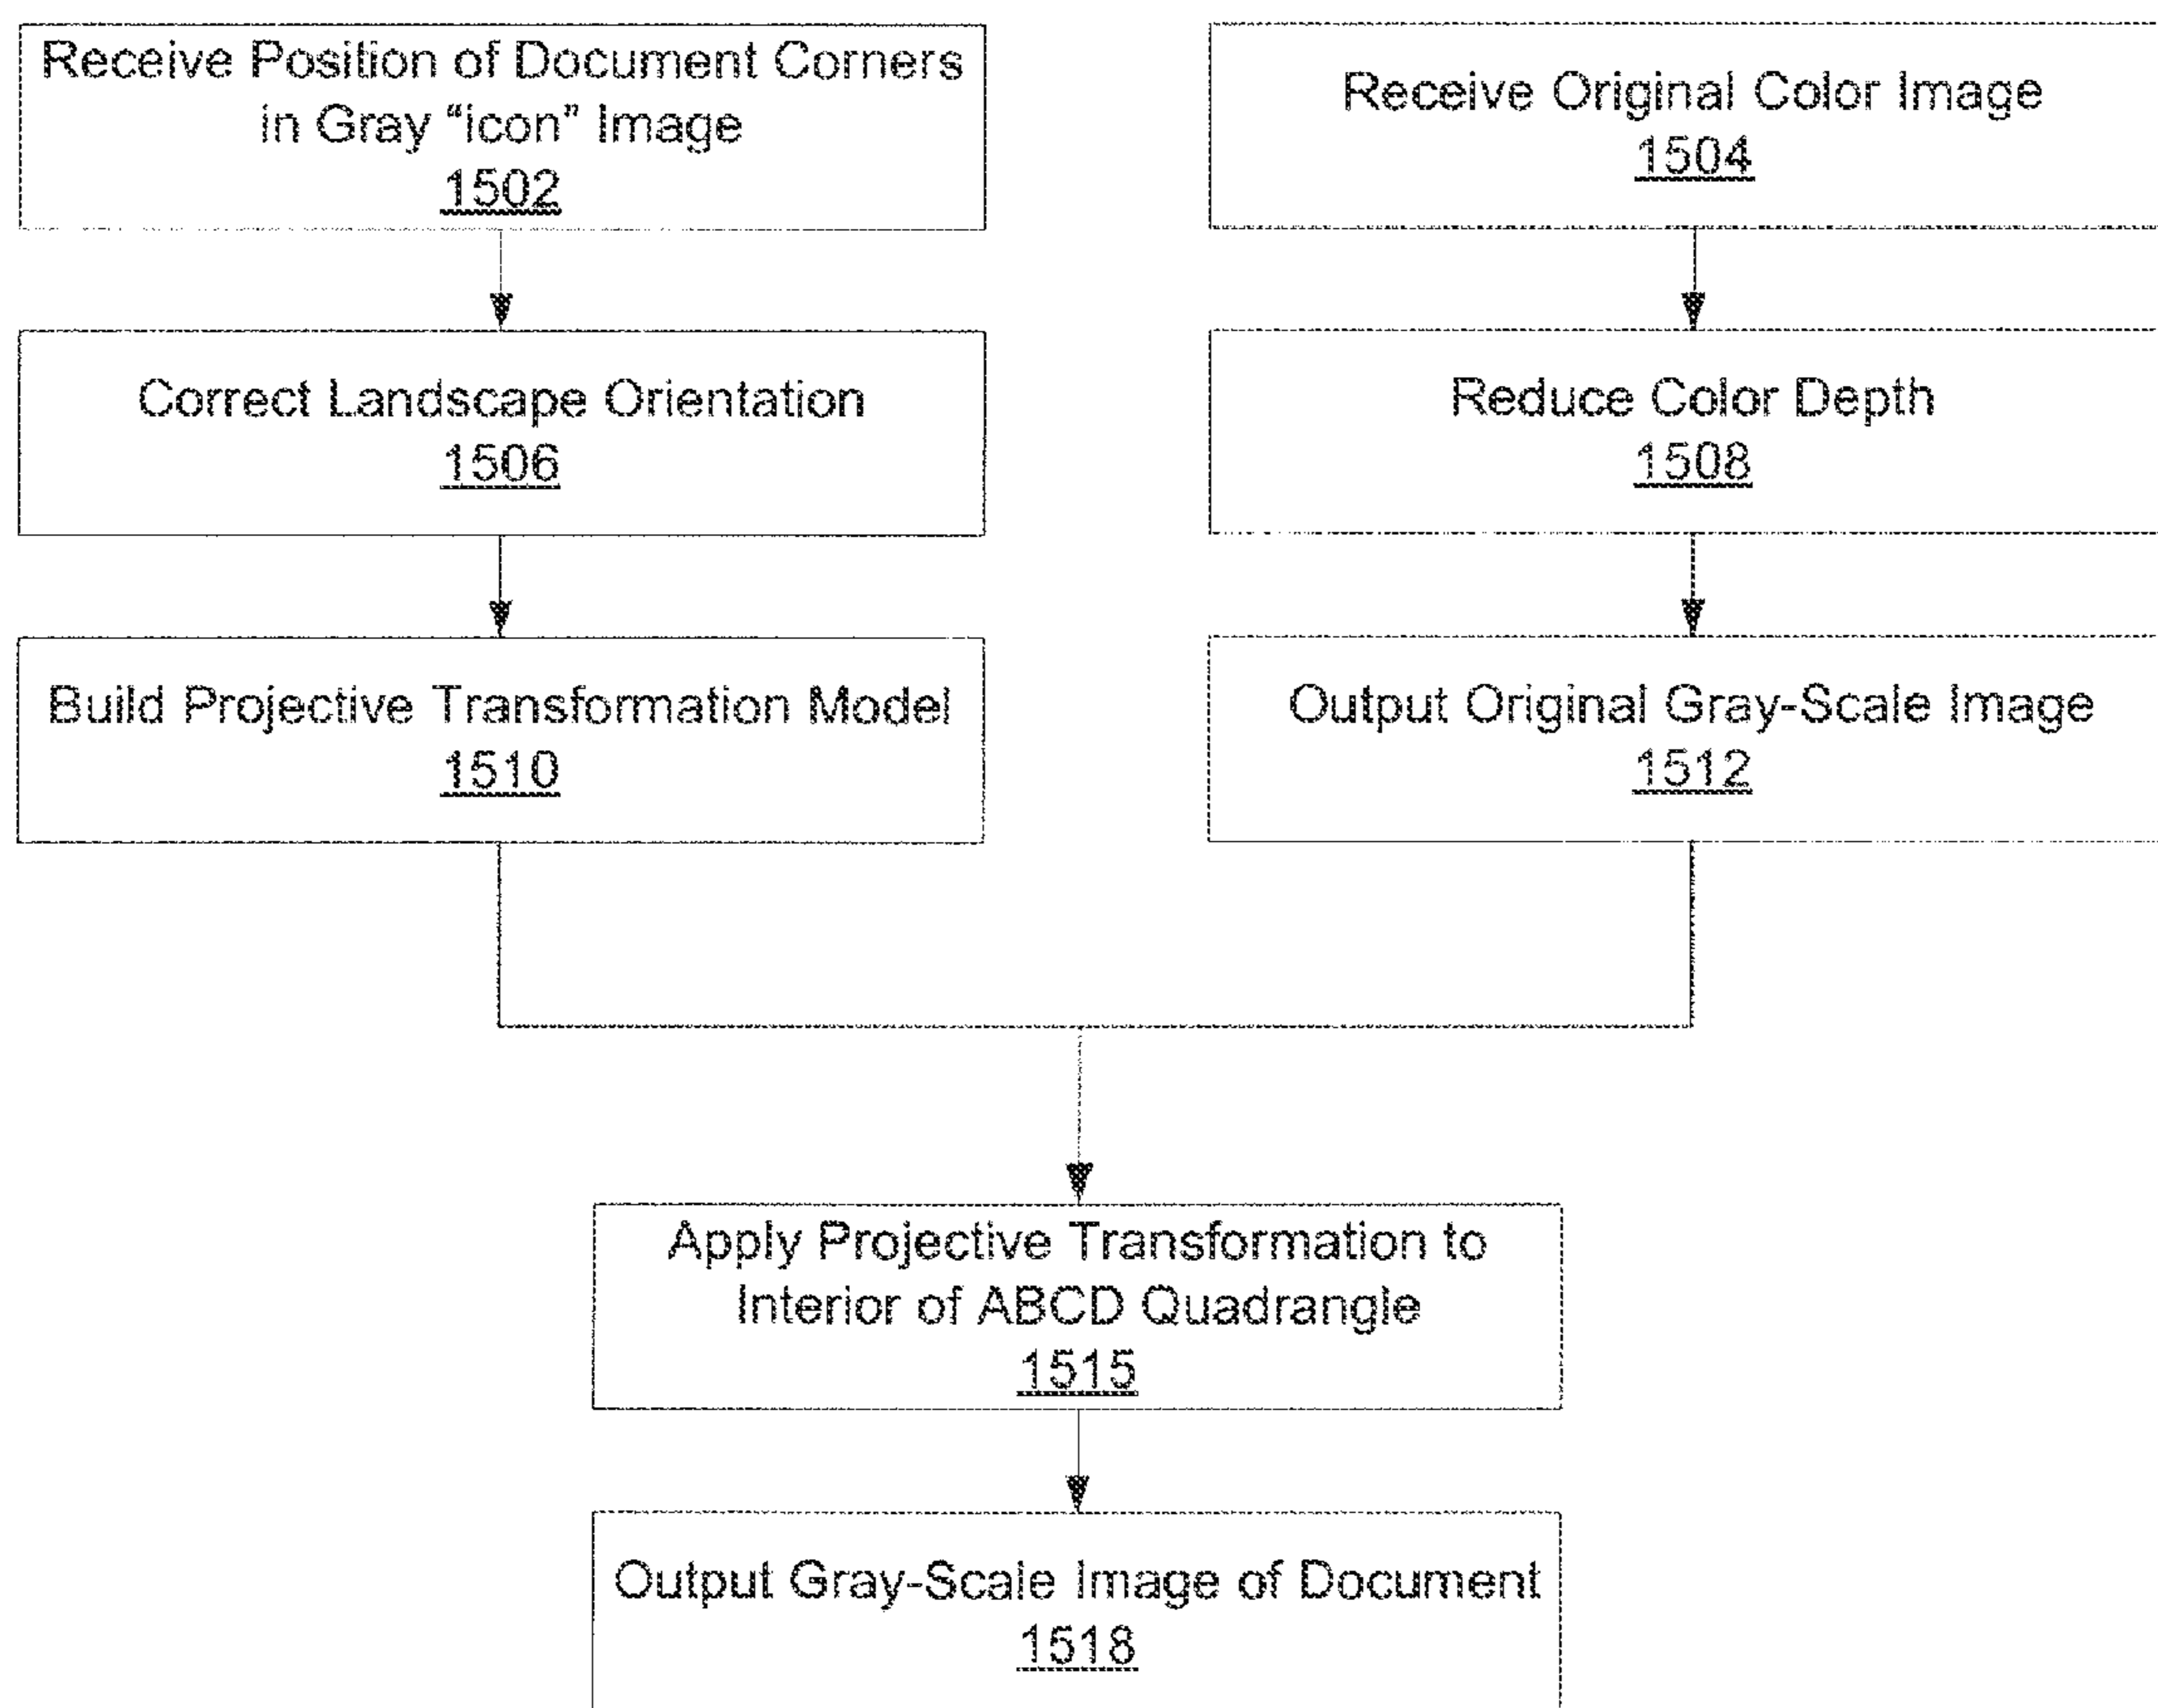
Receive Position of Document Corners in Gray "icon" Image
1502

Receive Original Color Image
1504

Correct Landscape Orientation
1506

Reduce Color Depth
1508

Build Projective Transformation Model
1510

Output Original Gray-Scale Image
1512

Apply Projective Transformation to Interior of ABCD Quadrangle
1515

Output Gray-Scale Image of Document
1518